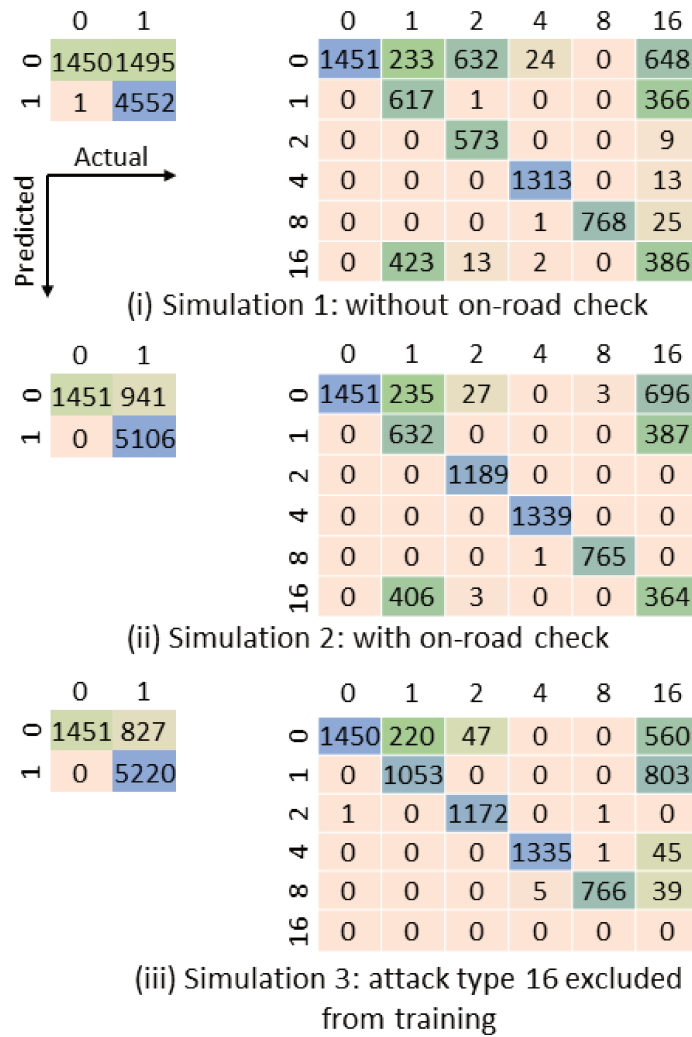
| | 0 | 1 |
|---|---|---|
| 0 | 1450 | 1495 |
| 1 | 1 | 4552 |

Actual

Predicted

| | 0 | 1 | 2 | 4 | 8 | 16 |
|---|---|---|---|---|---|---|
| 0 | 1451 | 233 | 632 | 24 | 0 | 648 |
| 1 | 0 | 617 | 1 | 0 | 0 | 366 |
| 2 | 0 | 0 | 573 | 0 | 0 | 9 |
| 4 | 0 | 0 | 0 | 1313 | 0 | 13 |
| 8 | 0 | 0 | 0 | 1 | 768 | 25 |
| 16 | 0 | 423 | 13 | 2 | 0 | 386 |

(i) Simulation 1: without on-road check

| | 0 | 1 |
|---|---|---|
| 0 | 1451 | 941 |
| 1 | 0 | 5106 |

| | 0 | 1 | 2 | 4 | 8 | 16 |
|---|---|---|---|---|---|---|
| 0 | 1451 | 235 | 27 | 0 | 3 | 696 |
| 1 | 0 | 632 | 0 | 0 | 0 | 387 |
| 2 | 0 | 0 | 1189 | 0 | 0 | 0 |
| 4 | 0 | 0 | 0 | 1339 | 0 | 0 |
| 8 | 0 | 0 | 0 | 1 | 765 | 0 |
| 16 | 0 | 406 | 3 | 0 | 0 | 364 |

(ii) Simulation 2: with on-road check

| | 0 | 1 |
|---|---|---|
| 0 | 1451 | 827 |
| 1 | 0 | 5220 |

| | 0 | 1 | 2 | 4 | 8 | 16 |
|---|---|---|---|---|---|---|
| 0 | 1450 | 220 | 47 | 0 | 0 | 560 |
| 1 | 0 | 1053 | 0 | 0 | 0 | 803 |
| 2 | 1 | 0 | 1172 | 0 | 1 | 0 |
| 4 | 0 | 0 | 0 | 1335 | 1 | 45 |
| 8 | 0 | 0 | 0 | 5 | 766 | 39 |
| 16 | 0 | 0 | 0 | 0 | 0 | 0 |

(iii) Simulation 3: attack type 16 excluded from training